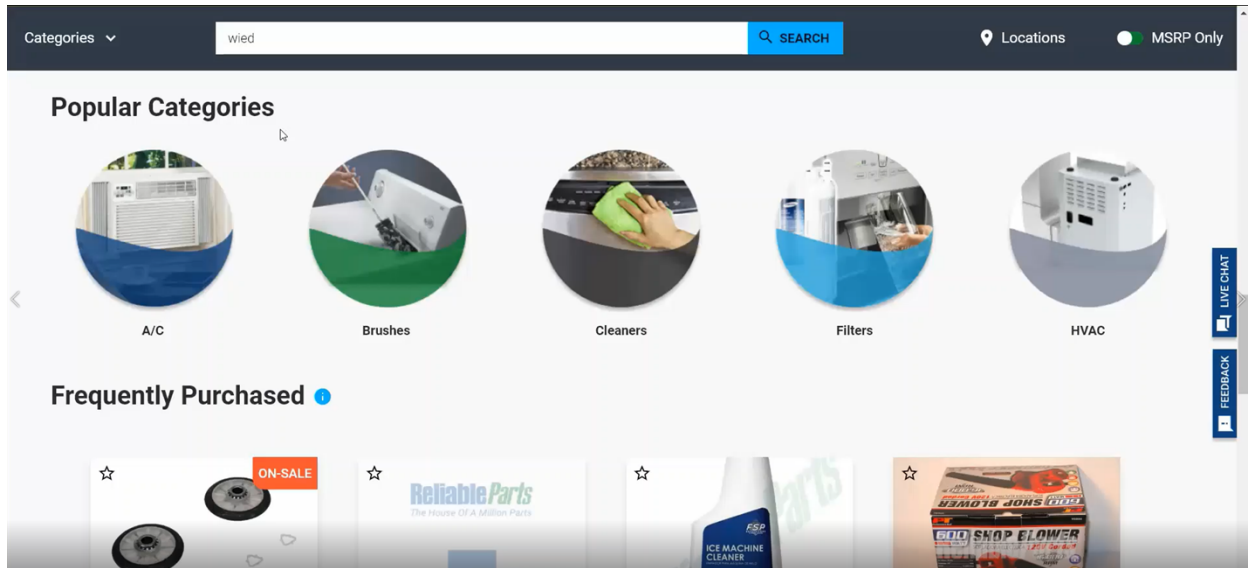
Categories

wied

SEARCH

Locations

MSRP Only

Popular Categories

A/C

Brushes

Cleaners

Filters

HVAC

LIVE CHAT

FEEDBACK

Frequently Purchased

ON-SALE

ReliableParts
The House Of A Million Parts

FSP
ICE MACHINE CLEANER

SHOP BLOWER